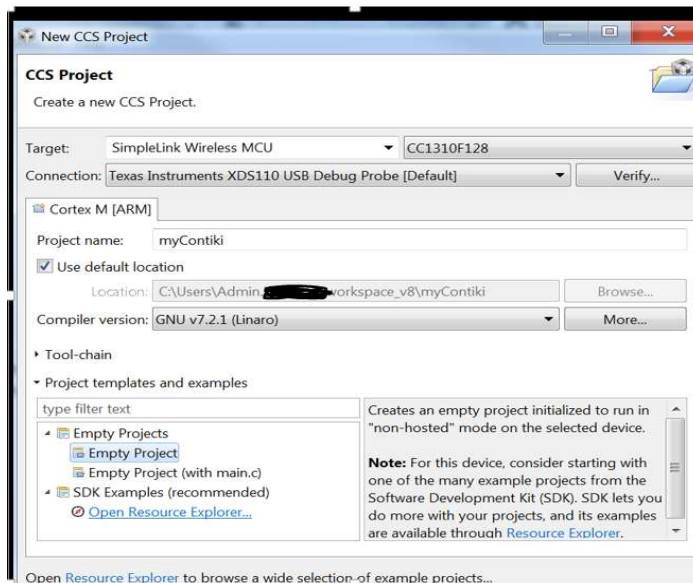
New CCS Project

CCS Project

Create a new CCS Project.

Target: SimpleLink Wireless MCU CC1310F128

Connection: Texas Instruments XDS110 USB Debug Probe [Default] Verify...

Cortex M [ARM]

Project name: myContiki

Use default location

Location: C:\Users\Admin.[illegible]workspace_v8\myContiki Browse...

Compiler version: GNU v7.2.1 (Linaro) More...

Tool-chain

Project templates and examples

type filter text

Empty Projects

Empty Project

Empty Project (with main.c)

SDK Examples (recommended)

Open Resource Explorer...

Creates an empty project initialized to run in "non-hosted" mode on the selected device.

Note: For this device, consider starting with one of the many example projects from the Software Development Kit (SDK). SDK lets you do more with your projects, and its examples are available through Resource Explorer.

Open Resource Explorer to browse a wide selection of example projects...